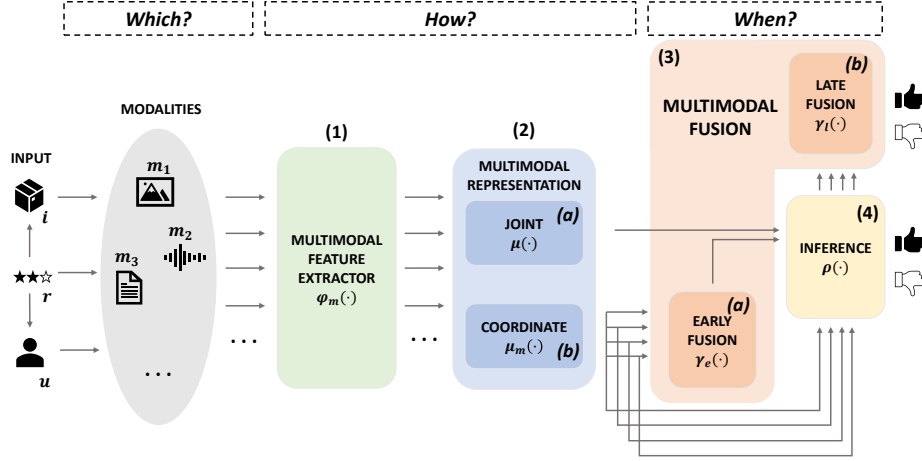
Which?

How?

When?

INPUT

$i$

★★☆ $r$

$u$

MODALITIES

$m_1$

$m_2$

$m_3$

...

(1)

MULTIMODAL FEATURE EXTRACTOR $\varphi_m(\cdot)$

...

...

(2)

MULTIMODAL REPRESENTATION

JOINT $\mu(\cdot)$ (a)

COORDINATE $\mu_m(\cdot)$ (b)

(3)

MULTIMODAL FUSION

(b) LATE FUSION $\gamma_l(\cdot)$

(a) EARLY FUSION $\gamma_e(\cdot)$

(4)

INFERENCE $\rho(\cdot)$